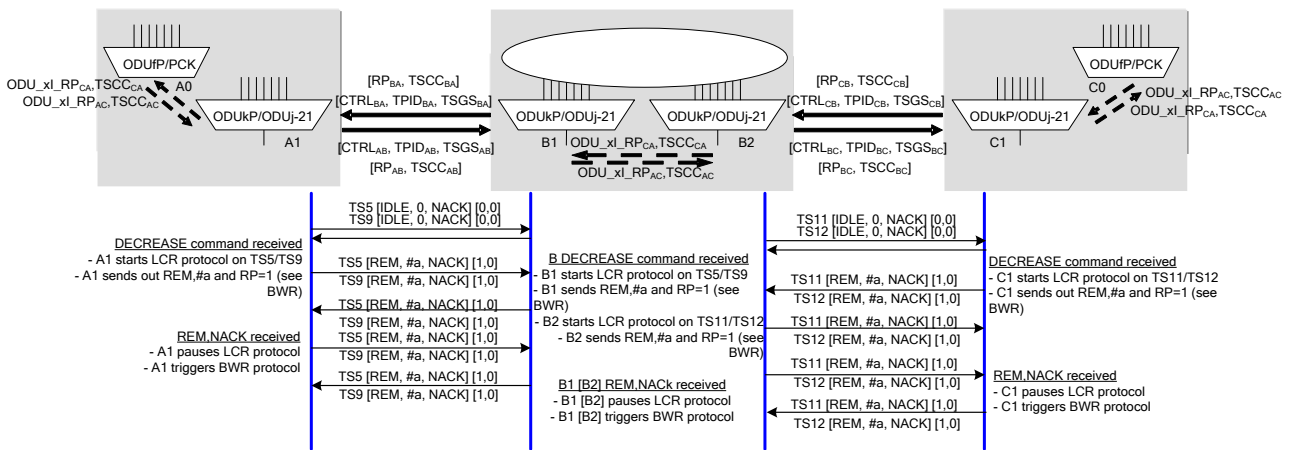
ODUfP/PCK

A0

ODU_xI_RP$_{CA}$,TSCC$_{CA}$
ODU_xI_RP$_{AC}$,TSCC$_{AC}$

ODUkP/ODUj-21

A1

[RP$_{BA}$, TSCC$_{BA}$]
[CTRL$_{BA}$, TPID$_{BA}$, TSGS$_{BA}$]

[CTRL$_{AB}$, TPID$_{AB}$, TSGS$_{AB}$]
[RP$_{AB}$, TSCC$_{AB}$]

ODUkP/ODUj-21

ODUkP/ODUj-21

B1

B2

ODU_xI_RP$_{CA}$,TSCC$_{CA}$
ODU_xI_RP$_{AC}$,TSCC$_{AC}$

[RP$_{CB}$, TSCC$_{CB}$]
[CTRL$_{CB}$, TPID$_{CB}$, TSGS$_{CB}$]

[CTRL$_{BC}$, TPID$_{BC}$, TSGS$_{BC}$]
[RP$_{BC}$, TSCC$_{BC}$]

ODUfP/PCK

C0

ODU_xI_RP$_{AC}$,TSCC$_{AC}$
ODU_xI_RP$_{CA}$,TSCC$_{CA}$

ODUkP/ODUj-21

C1

TS5 [IDLE, 0, NACK] [0,0]
TS9 [IDLE, 0, NACK] [0,0]

TS11 [IDLE, 0, NACK] [0,0]
TS12 [IDLE, 0, NACK] [0,0]

DECREASE command received
- A1 starts LCR protocol on TS5/TS9
- A1 sends out REM,#a and RP=1 (see BWR)

TS5 [REM, #a, NACK] [1,0]
TS9 [REM, #a, NACK] [1,0]

B DECREASE command received
- B1 starts LCR protocol on TS5/TS9
- B1 sends REM,#a and RP=1 (see BWR)

TS11 [REM, #a, NACK] [1,0]
TS12 [REM, #a, NACK] [1,0]

DECREASE command received
- C1 starts LCR protocol on TS11/TS12
- C1 sends out REM,#a and RP=1 (see BWR)

TS5 [REM, #a, NACK] [1,0]
TS9 [REM, #a, NACK] [1,0]

- B2 starts LCR protocol on TS11/TS12
- B2 sends REM,#a and RP=1 (see BWR)

TS11 [REM, #a, NACK] [1,0]
TS12 [REM, #a, NACK] [1,0]

REM,NACK received
- A1 pauses LCR protocol
- A1 triggers BWR protocol

TS5 [REM, #a, NACK] [1,0]
TS9 [REM, #a, NACK] [1,0]

TS11 [REM, #a, NACK] [1,0]
TS12 [REM, #a, NACK] [1,0]

REM,NACK received
- C1 pauses LCR protocol
- C1 triggers BWR protocol

TS5 [REM, #a, NACK] [1,0]
TS9 [REM, #a, NACK] [1,0]

B1 [B2] REM,NACk received
- B1 [B2] pauses LCR protocol
- B1 [B2] triggers BWR protocol

TS11 [REM, #a, NACK] [1,0]
TS12 [REM, #a, NACK] [1,0]